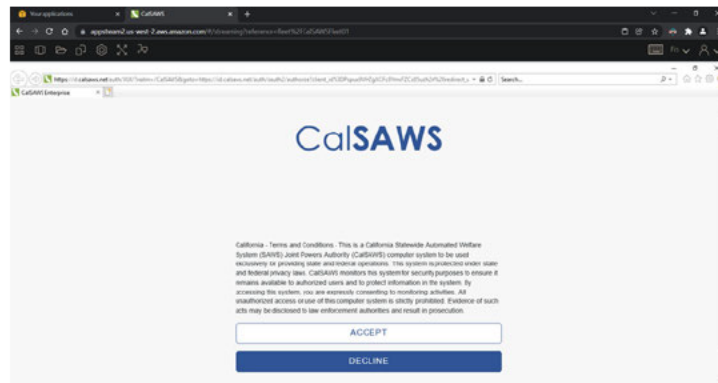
Your applications
CalSAWS
appstream2.us-west-2.aws.amazon.com/#/streaming?reference=fleet%2FCalSAWSFleet01
https://cl.calsaws.net/auth/XUI/?realm=/CalSAWS&goto=https://cl.calsaws.net/auth/oauth2/authorize?client_id%3DPqsooWd0gECFv9%wF2Cd%ash2b%2Fredirect_u
Search...
CalSAWS Enterprise

CalSAWS

California - Terms and Conditions - This is a California Statewide Automated Welfare System (SAWS) Joint Powers Authority (CalSAWS) computer system to be used exclusively for providing state and federal operations. This system is protected under state and federal privacy laws. CalSAWS monitors this system for security purposes to ensure it remains available to authorized users and to protect information in the system. By accessing this system, you are expressly consenting to monitoring activities. All unauthorized access or use of this computer system is strictly prohibited. Evidence of such acts may be disclosed to law enforcement authorities and result in prosecution.

ACCEPT

DECLINE